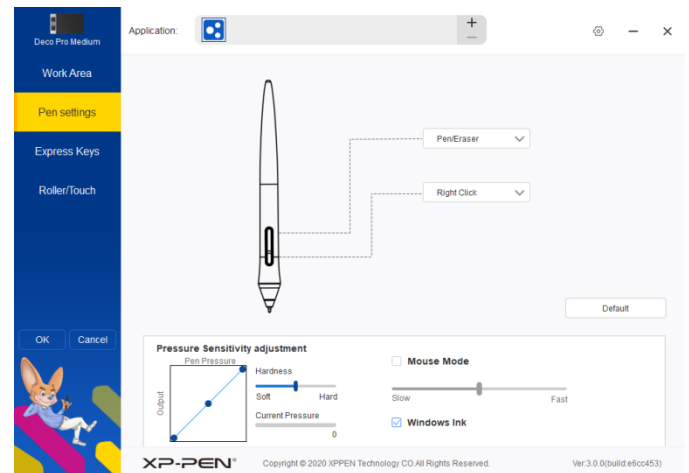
Deco Pro Medium

Work Area

Pen settings

Express Keys

Roller/Touch

OK Cancel

Application:

+

—

Pen/Eraser

Right Click

Default

Pressure Sensitivity adjustment

Pen Pressure

Output

Hardness

Soft Hard

Current Pressure

0

Mouse Mode

Slow Fast

Windows Ink

XP-PEN®

Copyright © 2020 XPPEN Technology CO.All Rights Reserved.

Ver:3.0.0(build:e6cc453)